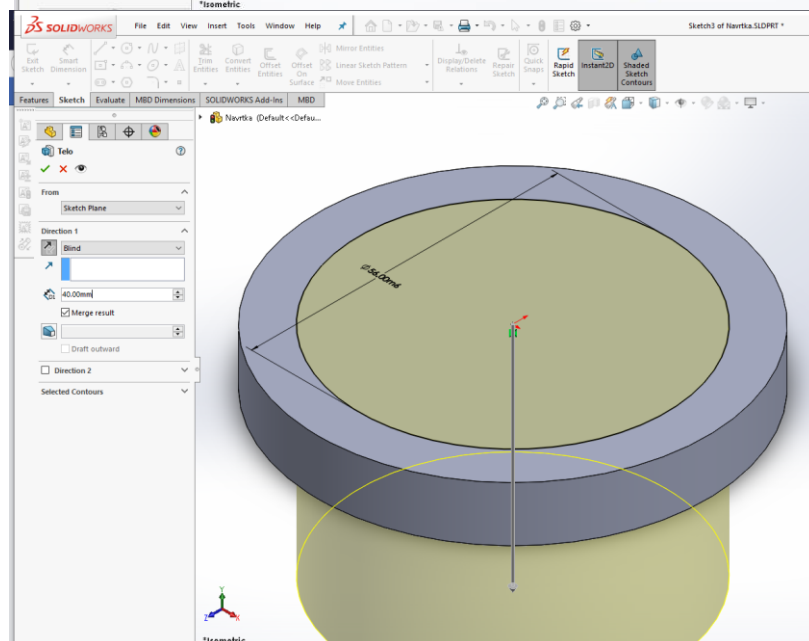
*Isometric

SOLIDWORKS File Edit View Insert Tools Window Help

Sketch3 of Navrtka.SLDPRT *

Exit Sketch Smart Dimension Trim Entities Convert Entities Offset Entities Offset On Surface Mirror Entities Linear Sketch Pattern Move Entities Display/Delete Relations Repair Sketch Quick Snaps Rapid Sketch Instant2D Shaded Sketch Contours

Features Sketch Evaluate MBD Dimensions SOLIDWORKS Add-Ins MBD

Navrtka (Default<<Defau...

Telo

From

Sketch Plane

Direction 1

Blind

40.00mm

Merge result

Draft outward

Direction 2

Selected Contours

Ø 54.00mm

*Isometric